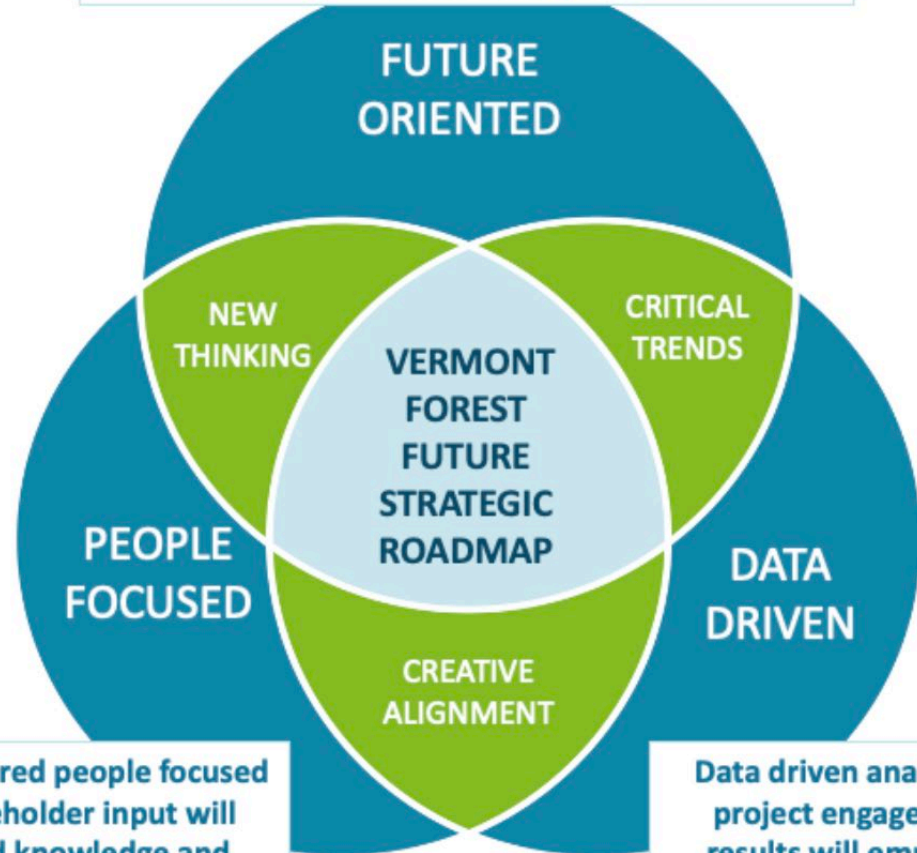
FUTURE ORIENTED

NEW THINKING

CRITICAL TRENDS

VERMONT FOREST FUTURE STRATEGIC ROADMAP

PEOPLE FOCUSED

DATA DRIVEN

CREATIVE ALIGNMENT

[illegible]red people focused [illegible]eholder input will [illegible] knowledge and

Data driven ana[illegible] project engage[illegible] results will em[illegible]